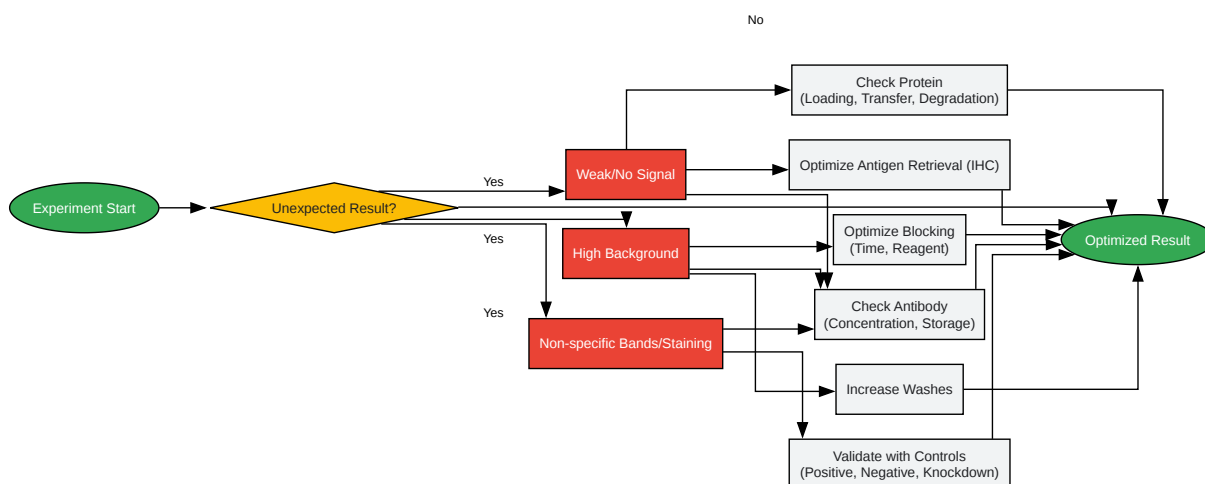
No

Check Protein
(Loading, Transfer, Degradation)

Experiment Start

Unexpected Result?

Yes

Weak/No Signal

Optimize Antigen Retrieval (IHC)

Yes

High Background

Optimize Blocking
(Time, Reagent)

Optimized Result

Yes

Check Antibody
(Concentration, Storage)

Non-specific Bands/Staining

Increase Washes

Validate with Controls
(Positive, Negative, Knockdown)